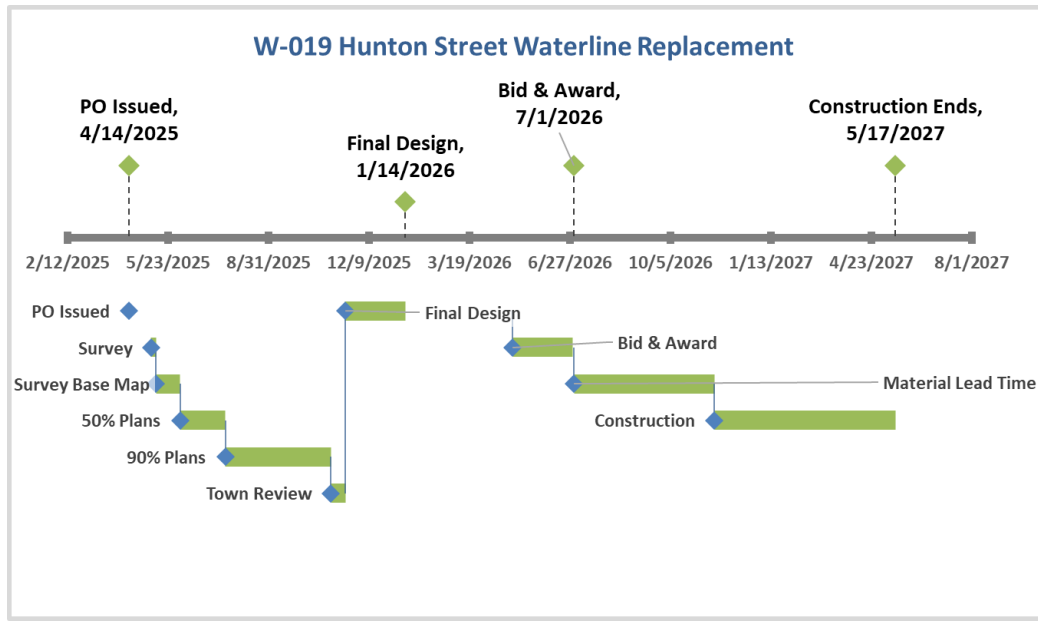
W-019 Hunton Street Waterline Replacement

PO Issued, 4/14/2025

Final Design, 1/14/2026

Bid & Award, 7/1/2026

Construction Ends, 5/17/2027

2/12/2025 5/23/2025 8/31/2025 12/9/2025 3/19/2026 6/27/2026 10/5/2026 1/13/2027 4/23/2027 8/1/2027

PO Issued

Survey

Survey Base Map

50% Plans

90% Plans

Town Review

Final Design

Bid & Award

Material Lead Time

Construction